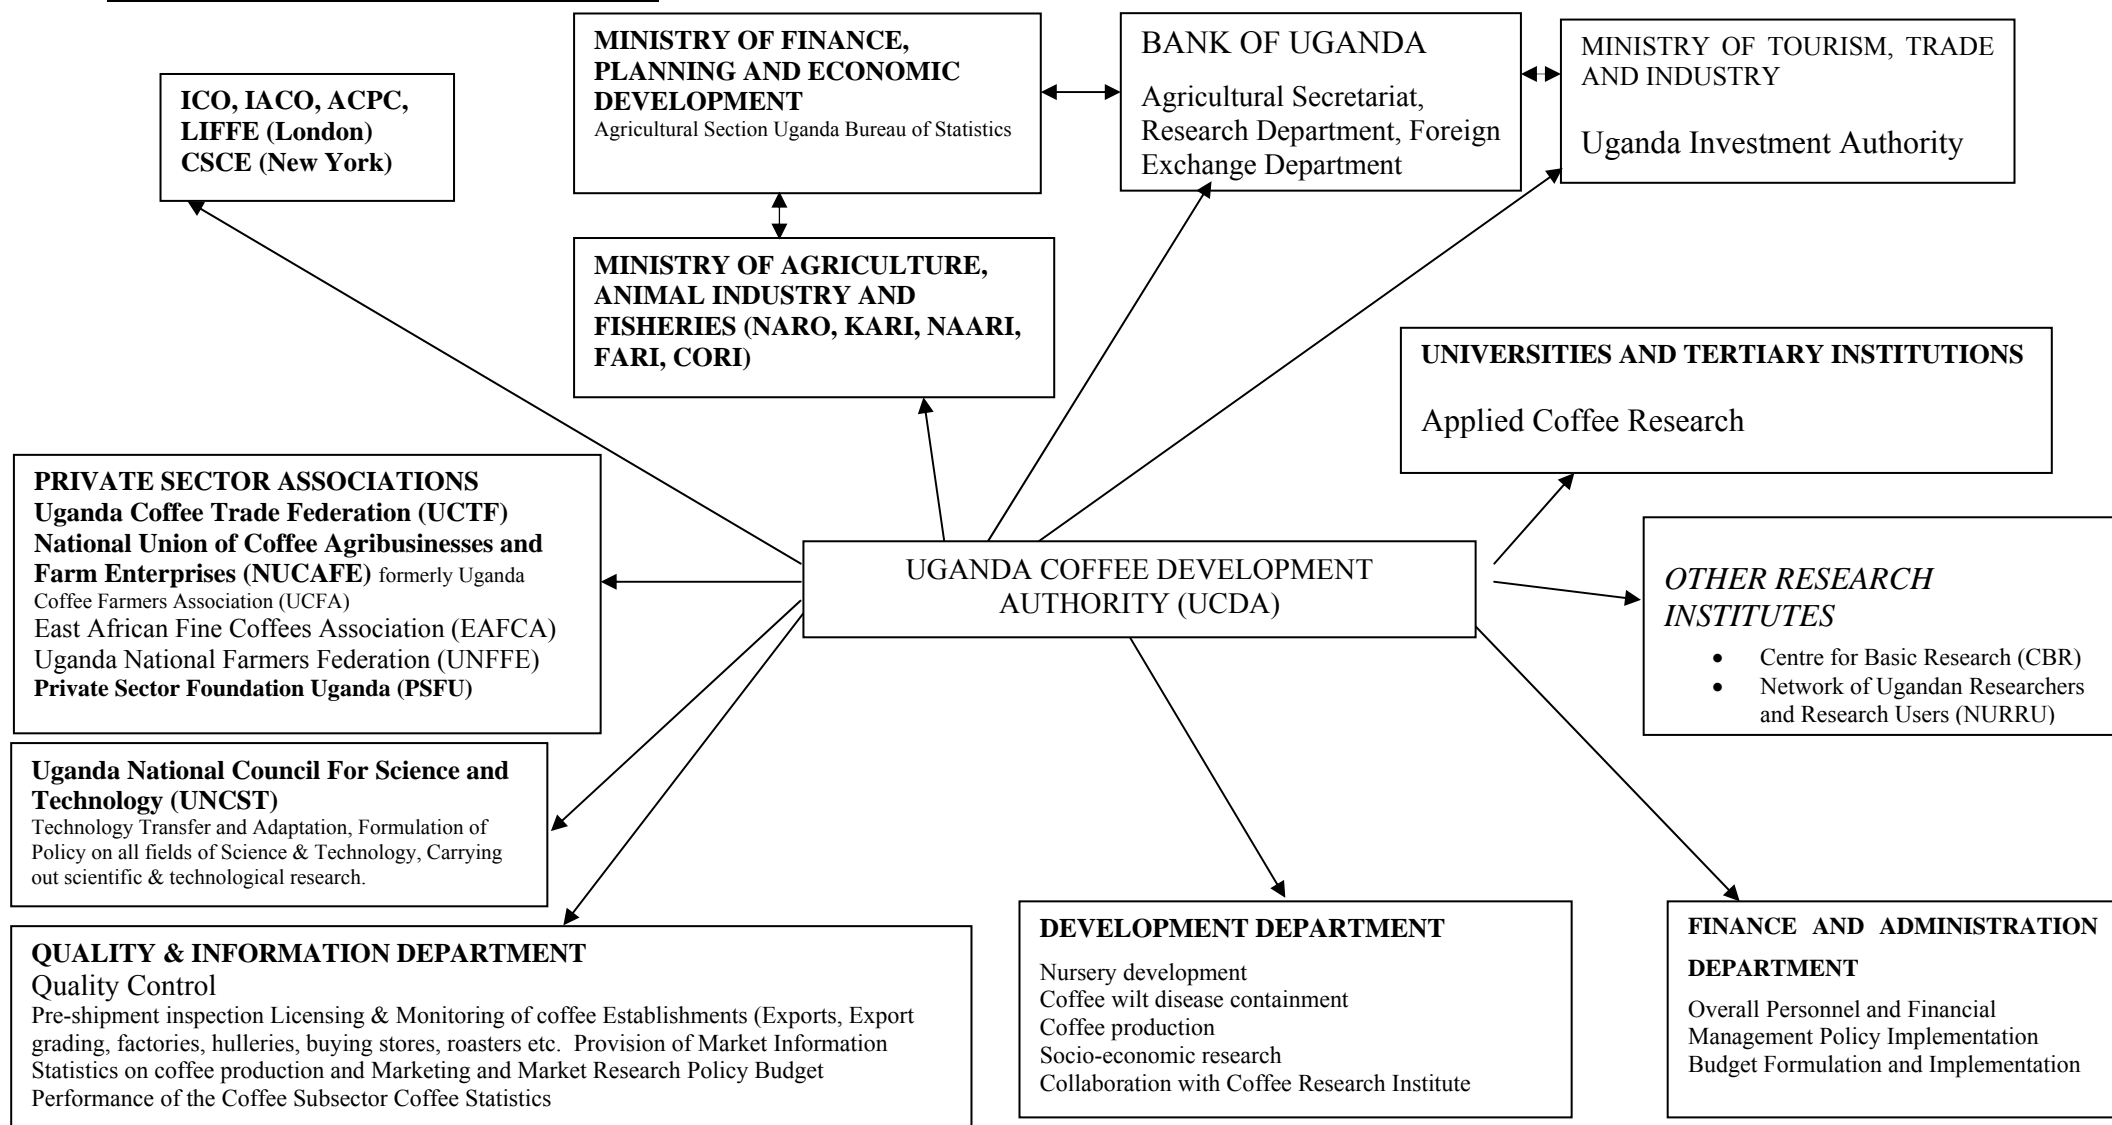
ICO, IACO, ACPC, LIFFE (London) CSCE (New York)

MINISTRY OF FINANCE, PLANNING AND ECONOMIC DEVELOPMENT
Agricultural Section Uganda Bureau of Statistics

BANK OF UGANDA
Agricultural Secretariat, Research Department, Foreign Exchange Department

MINISTRY OF TOURISM, TRADE AND INDUSTRY
Uganda Investment Authority

MINISTRY OF AGRICULTURE, ANIMAL INDUSTRY AND FISHERIES (NARO, KARI, NAARI, FARI, CORI)

UNIVERSITIES AND TERTIARY INSTITUTIONS
Applied Coffee Research

PRIVATE SECTOR ASSOCIATIONS
Uganda Coffee Trade Federation (UCTF)
National Union of Coffee Agribusinesses and Farm Enterprises (NUCAFE) formerly Uganda Coffee Farmers Association (UCFA)
East African Fine Coffees Association (EAFCA)
Uganda National Farmers Federation (UNFFE)
Private Sector Foundation Uganda (PSFU)

UGANDA COFFEE DEVELOPMENT AUTHORITY (UCDA)

OTHER RESEARCH INSTITUTES
• Centre for Basic Research (CBR)
• Network of Ugandan Researchers and Research Users (NURRU)

Uganda National Council For Science and Technology (UNCST)
Technology Transfer and Adaptation, Formulation of Policy on all fields of Science & Technology, Carrying out scientific & technological research.

QUALITY & INFORMATION DEPARTMENT
Quality Control
Pre-shipment inspection Licensing & Monitoring of coffee Establishments (Exports, Export grading, factories, hulleries, buying stores, roasters etc. Provision of Market Information Statistics on coffee production and Marketing and Market Research Policy Budget Performance of the Coffee Subsector Coffee Statistics

DEVELOPMENT DEPARTMENT
Nursery development
Coffee wilt disease containment
Coffee production
Socio-economic research
Collaboration with Coffee Research Institute

FINANCE AND ADMINISTRATION DEPARTMENT
Overall Personnel and Financial Management Policy Implementation
Budget Formulation and Implementation